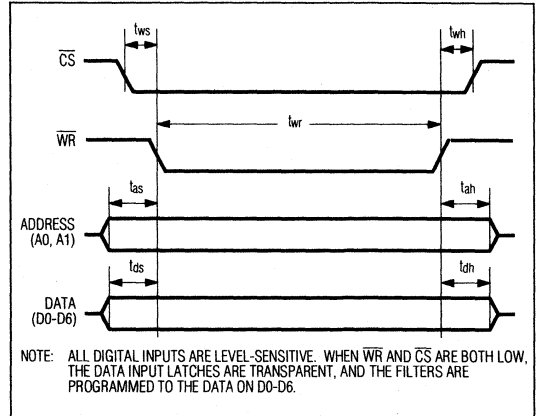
$t_{WS}$

$t_{WH}$

$\overline{CS}$

$t_{WR}$

$\overline{WR}$

$t_{AS}$

$t_{AH}$

ADDRESS (A0, A1)

$t_{DS}$

$t_{DH}$

DATA (D0-D6)

NOTE: ALL DIGITAL INPUTS ARE LEVEL-SENSITIVE. WHEN $\overline{WR}$ AND $\overline{CS}$ ARE BOTH LOW, THE DATA INPUT LATCHES ARE TRANSPARENT, AND THE FILTERS ARE PROGRAMMED TO THE DATA ON D0-D6.